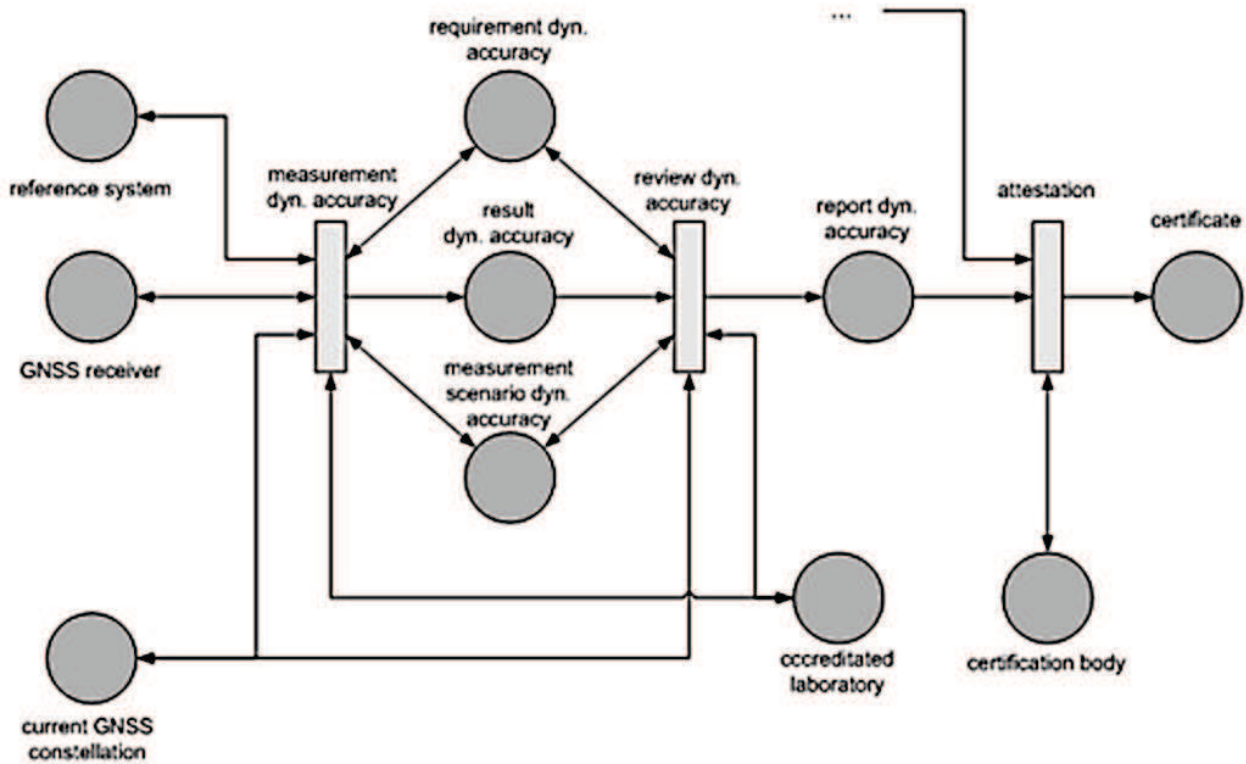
requirement dyn. accuracy

...

reference system

measurement dyn. accuracy

result dyn. accuracy

review dyn. accuracy

report dyn. accuracy

attestation

certificate

GNSS receiver

measurement scenario dyn. accuracy

cccreditated laboratory

certification body

current GNSS constellation